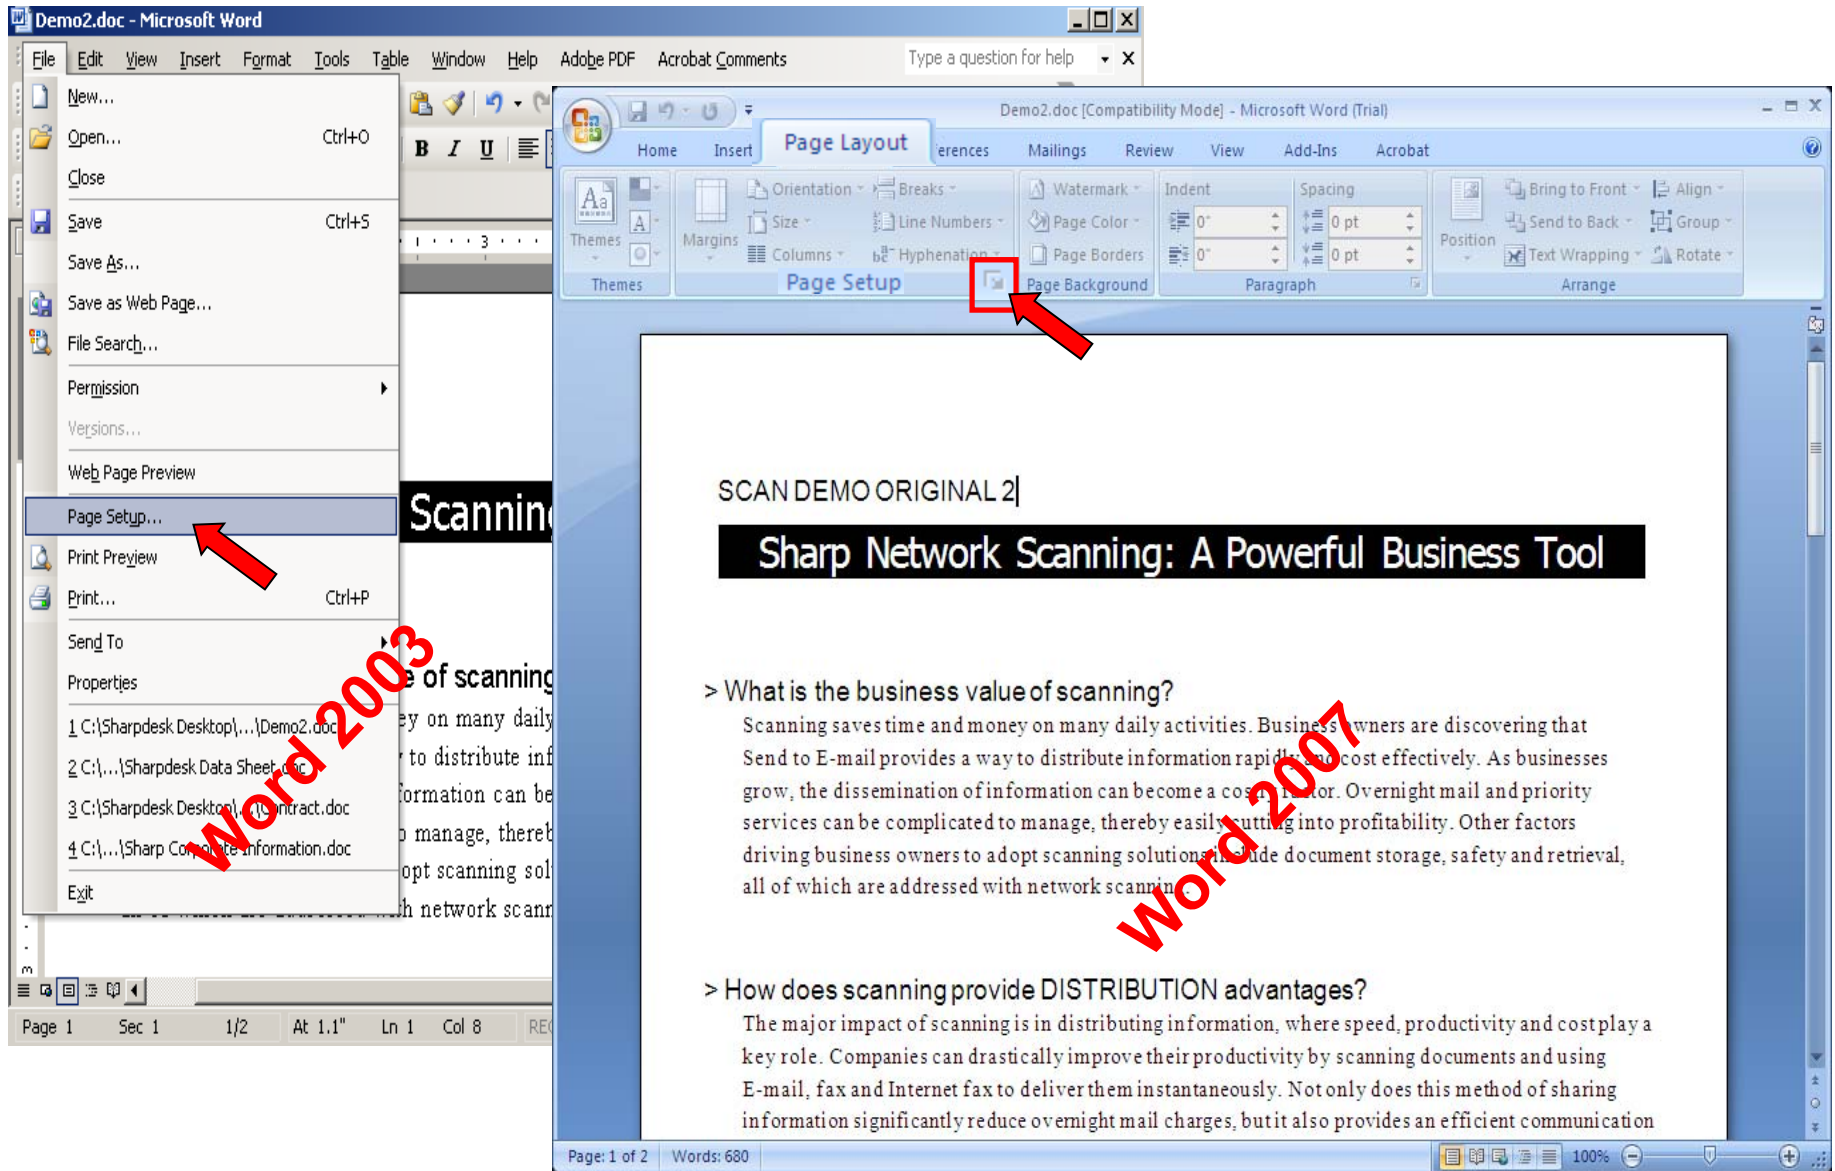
Demo2.doc - Microsoft Word

File Edit View Insert Format Tools Table Window Help Adobe PDF Acrobat Comments Type a question for help

New...
Open... Ctrl+O
Close
Save Ctrl+S
Save As...
Save as Web Page...
File Search...
Permission
Versions...
Web Page Preview
Page Setup...
Print Preview
Print... Ctrl+P
Send To
Properties
1 C:\Sharpdesk Desktop\...\Demo2.doc
2 C:\...\Sharpdesk Data Sheet.doc
3 C:\Sharpdesk Desktop\...\Contract.doc
4 C:\...\Sharp Corporate Information.doc
Exit

Scanning
e of scanning
ey on many daily
to distribute inf
formation can be
manage, theret
opt scanning sol
h network scann

Word 2003

Page 1 Sec 1 1/2 At 1.1" Ln 1 Col 8 REC

Demo2.doc [Compatibility Mode] - Microsoft Word (Trial)

Home Insert Page Layout erences Mailings Review View Add-Ins Acrobat

Themes Margins Orientation Size Columns Breaks Line Numbers Hyphenation Page Setup Watermark Page Color Page Borders Page Background Indent 0" 0" Spacing 0 pt 0 pt Paragraph Position Bring to Front Send to Back Text Wrapping Align Group Rotate Arrange

SCAN DEMO ORIGINAL 2

Sharp Network Scanning: A Powerful Business Tool

> What is the business value of scanning?
Scanning saves time and money on many daily activities. Business owners are discovering that Send to E-mail provides a way to distribute information rapidly and cost effectively. As businesses grow, the dissemination of information can become a cost factor. Overnight mail and priority services can be complicated to manage, thereby easily cutting into profitability. Other factors driving business owners to adopt scanning solutions include document storage, safety and retrieval, all of which are addressed with network scanning.

Word 2007

> How does scanning provide DISTRIBUTION advantages?
The major impact of scanning is in distributing information, where speed, productivity and cost play a key role. Companies can drastically improve their productivity by scanning documents and using E-mail, fax and Internet fax to deliver them instantaneously. Not only does this method of sharing information significantly reduce overnight mail charges, but it also provides an efficient communication

Page: 1 of 2 Words: 680 100%